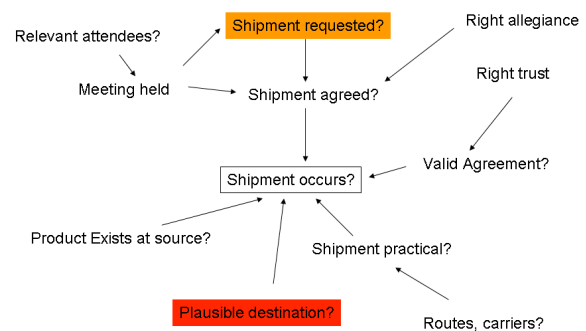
Shipment requested?

Relevant attendees?

Right allegiance

Meeting held

Shipment agreed?

Right trust

Valid Agreement?

Shipment occurs?

Product Exists at source?

Shipment practical?

Plausible destination?

Routes, carriers?